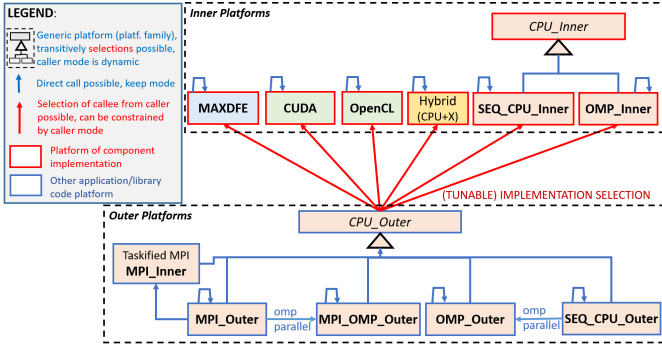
LEGEND:

Generic platform (platf. family), transitively selections possible, caller mode is dynamic

Direct call possible, keep mode

Selection of callee from caller possible, can be constrained by caller mode

Platform of component implementation

Other application/library code platform

Inner Platforms

CPU_Inner

MAXDFE

CUDA

OpenCL

Hybrid (CPU+X)

SEQ_CPU_Inner

OMP_Inner

(TUNABLE) IMPLEMENTATION SELECTION

Outer Platforms

CPU_Outer

Taskified MPI
MPI_Inner

MPI_Outer

omp parallel

MPI_OMP_Outer

OMP_Outer

omp parallel

SEQ_CPU_Outer